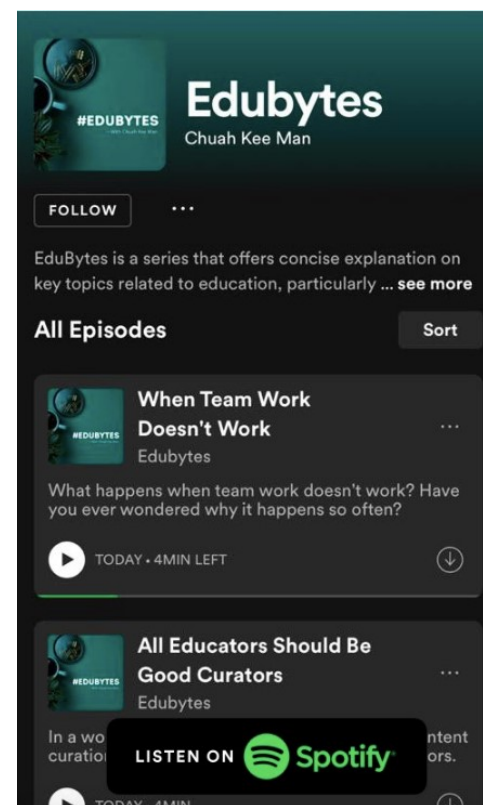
#EDUBYTES

Edubytes
Chuah Kee Man

FOLLOW ···

EduBytes is a series that offers concise explanation on key topics related to education, particularly ... see more

All Episodes

Sort

#EDUBYTES

When Team Work Doesn't Work
Edubytes

What happens when team work doesn't work? Have you ever wondered why it happens so often?

TODAY • 4MIN LEFT

#EDUBYTES

All Educators Should Be Good Curators
Edubytes

In a wo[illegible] ntent curatio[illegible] ors.

LISTEN ON Spotify

TODAY • 4MIN